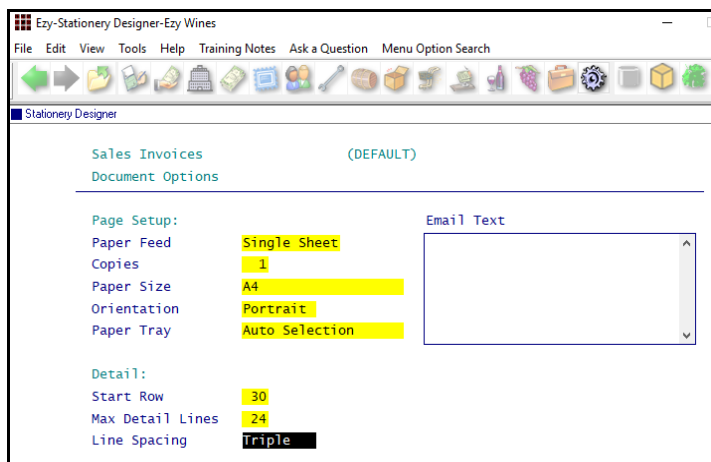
Ezy-Stationery Designer-Ezy Wines

File Edit View Tools Help Training Notes Ask a Question Menu Option Search

Stationery Designer

Sales Invoices (DEFAULT)
Document Options

Page Setup:
Paper Feed Single Sheet
Copies 1
Paper Size A4
Orientation Portrait
Paper Tray Auto Selection

Email Text

Detail:
Start Row 30
Max Detail Lines 24
Line Spacing Triple